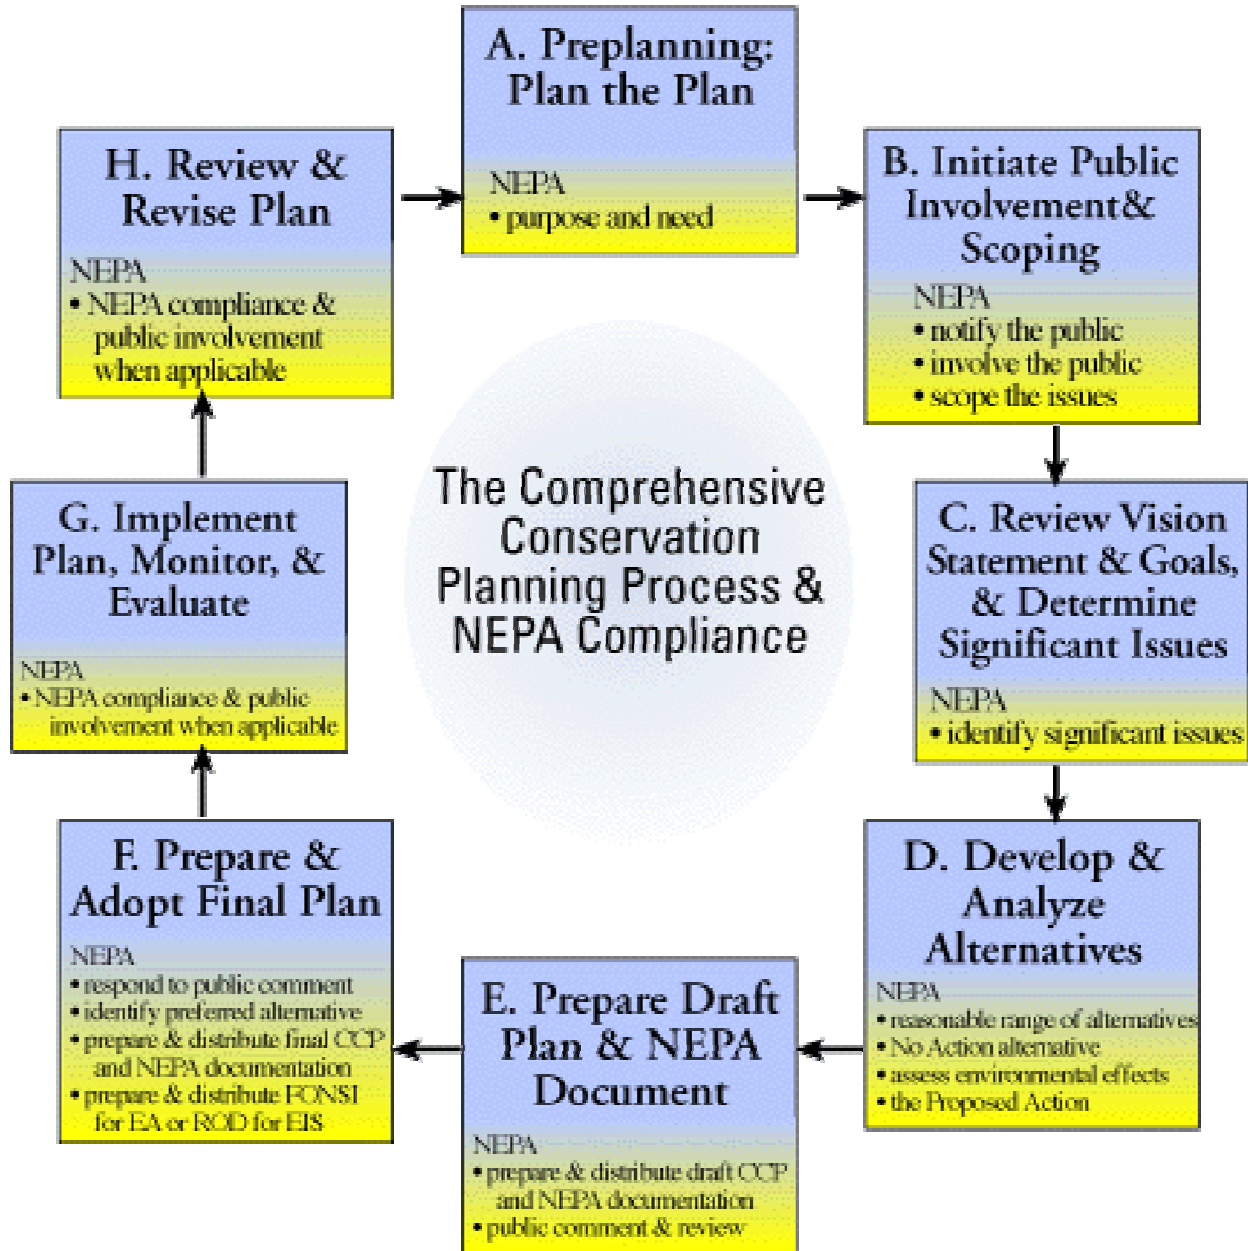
A. Preplanning: Plan the Plan

NEPA
• purpose and need

B. Initiate Public Involvement& Scoping

NEPA
• notify the public
• involve the public
• scope the issues

C. Review Vision Statement & Goals, & Determine Significant Issues

NEPA
• identify significant issues

D. Develop & Analyze Alternatives

NEPA
• reasonable range of alternatives
• No Action alternative
• assess environmental effects
• the Proposed Action

E. Prepare Draft Plan & NEPA Document

NEPA
• prepare & distribute draft CCP and NEPA documentation
• public comment & review

F. Prepare & Adopt Final Plan

NEPA
• respond to public comment
• identify preferred alternative
• prepare & distribute final CCP and NEPA documentation
• prepare & distribute FONSI for EA or ROD for EIS

G. Implement Plan, Monitor, & Evaluate

NEPA
• NEPA compliance & public involvement when applicable

H. Review & Revise Plan

NEPA
• NEPA compliance & public involvement when applicable

The Comprehensive Conservation Planning Process & NEPA Compliance